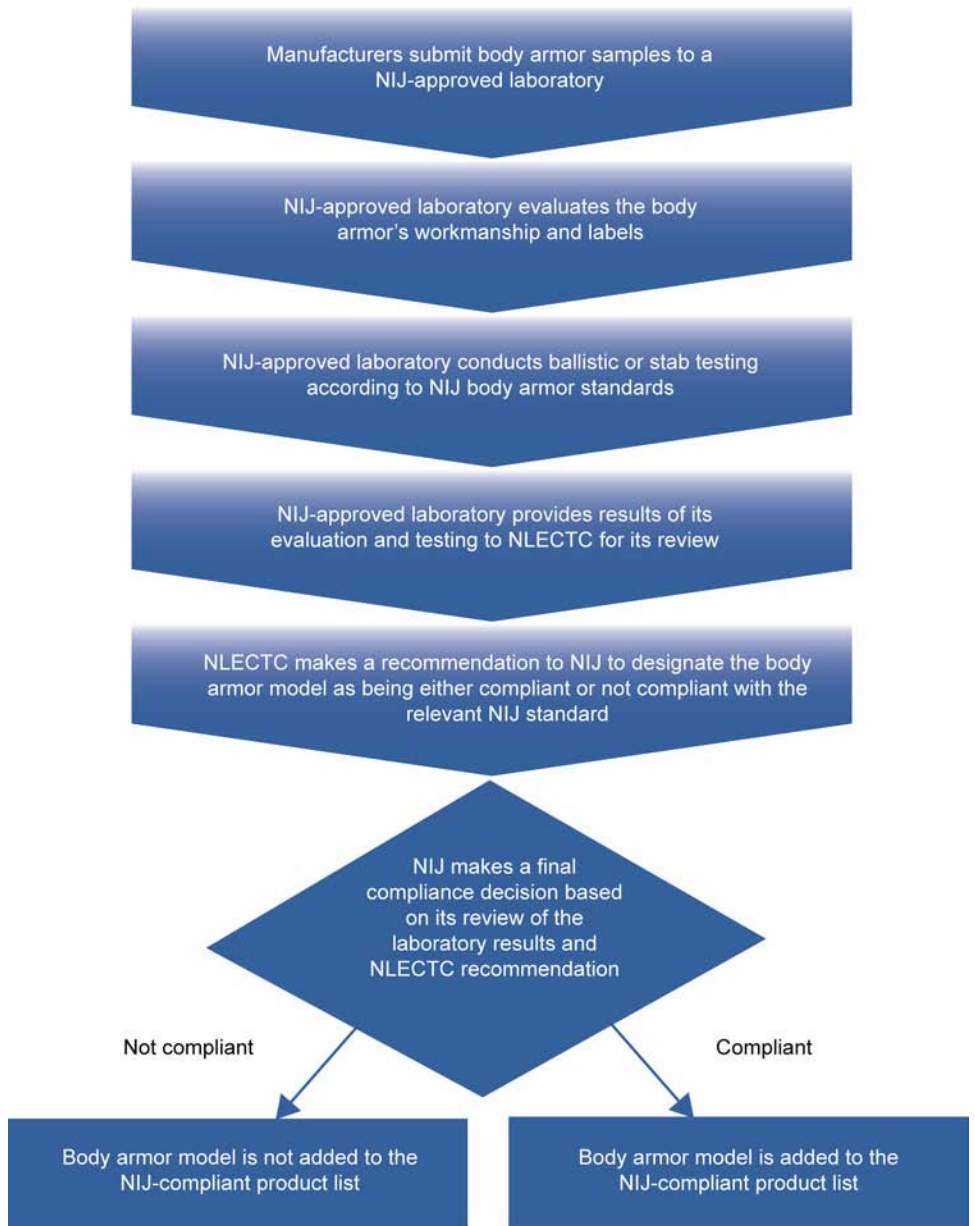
Manufacturers submit body armor samples to a NIJ-approved laboratory

NIJ-approved laboratory evaluates the body armor’s workmanship and labels

NIJ-approved laboratory conducts ballistic or stab testing according to NIJ body armor standards

NIJ-approved laboratory provides results of its evaluation and testing to NLECTC for its review

NLECTC makes a recommendation to NIJ to designate the body armor model as being either compliant or not compliant with the relevant NIJ standard

NIJ makes a final compliance decision based on its review of the laboratory results and NLECTC recommendation

Not compliant

Compliant

Body armor model is not added to the NIJ-compliant product list

Body armor model is added to the NIJ-compliant product list